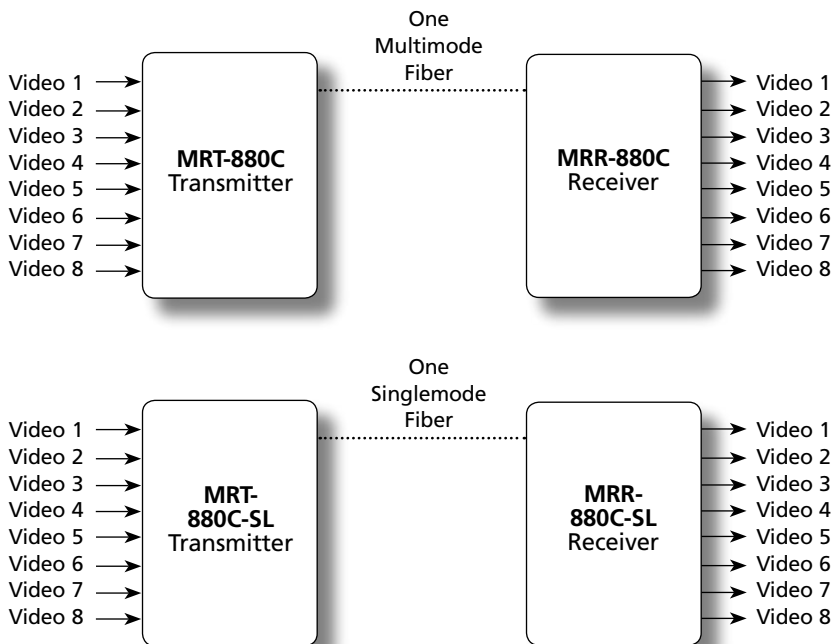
One Multimode Fiber

Video 1
Video 2
Video 3
Video 4
Video 5
Video 6
Video 7
Video 8

**MRT-880C** Transmitter

**MRR-880C** Receiver

Video 1
Video 2
Video 3
Video 4
Video 5
Video 6
Video 7
Video 8

One Singlemode Fiber

Video 1
Video 2
Video 3
Video 4
Video 5
Video 6
Video 7
Video 8

**MRT-880C-SL** Transmitter

**MRR-880C-SL** Receiver

Video 1
Video 2
Video 3
Video 4
Video 5
Video 6
Video 7
Video 8